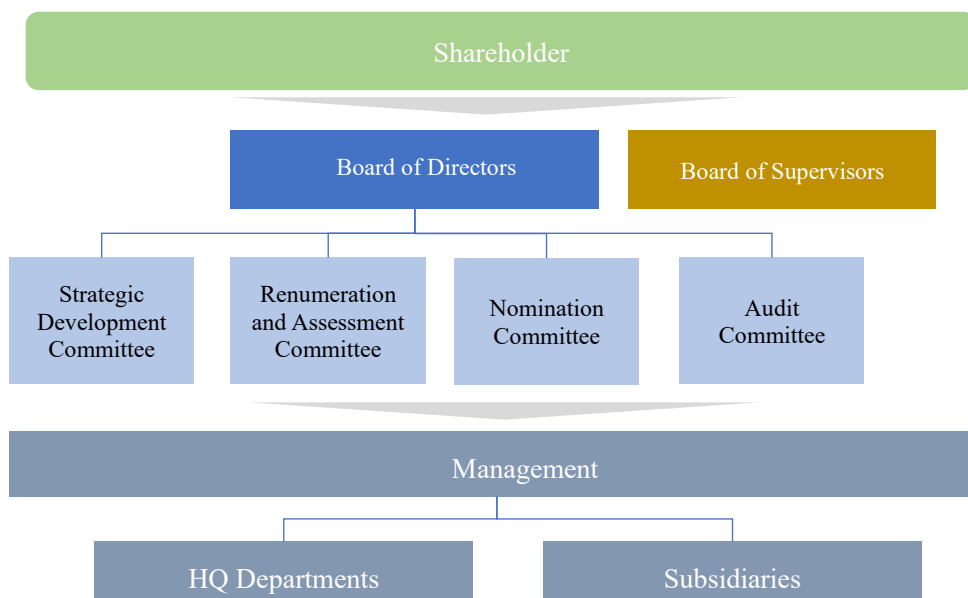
Shareholder

Board of Directors

Board of Supervisors

Strategic Development Committee

Renumeration and Assessment Committee

Nomination Committee

Audit Committee

Management

HQ Departments

Subsidiaries